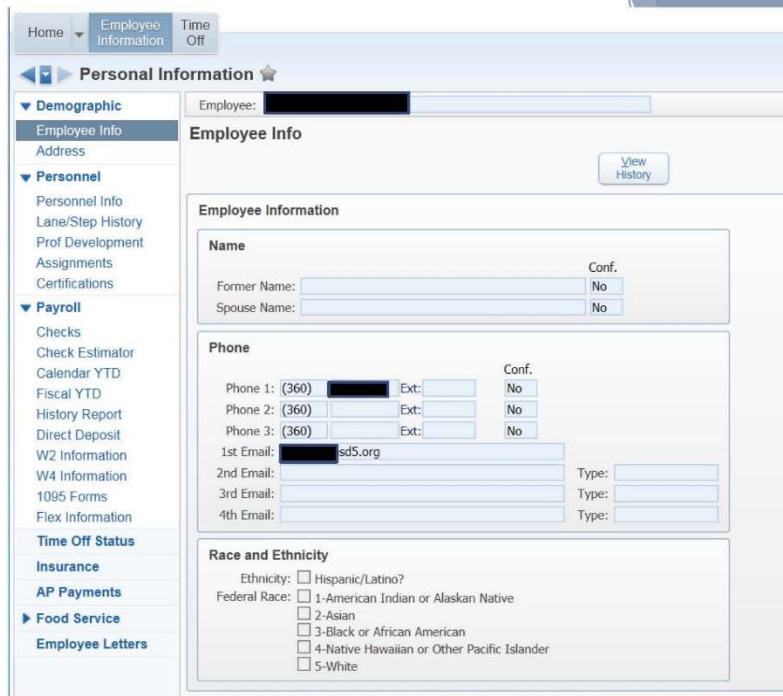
Home Employee Information Time Off

Personal Information

Demographic
Employee Info
Address
Personnel
Personnel Info
Lane/Step History
Prof Development
Assignments
Certifications
Payroll
Checks
Check Estimator
Calendar YTD
Fiscal YTD
History Report
Direct Deposit
W2 Information
W4 Information
1095 Forms
Flex Information
Time Off Status
Insurance
AP Payments
Food Service
Employee Letters

Employee: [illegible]

Employee Info

View History

Employee Information

Name

Conf.
Former Name: No
Spouse Name: No

Phone

Conf.
Phone 1: (360) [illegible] Ext: No
Phone 2: (360) Ext: No
Phone 3: (360) Ext: No
1st Email: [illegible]sd5.org
2nd Email: Type:
3rd Email: Type:
4th Email: Type:

Race and Ethnicity

Ethnicity: Hispanic/Latino?
Federal Race: 1-American Indian or Alaskan Native
2-Asian
3-Black or African American
4-Native Hawaiian or Other Pacific Islander
5-White